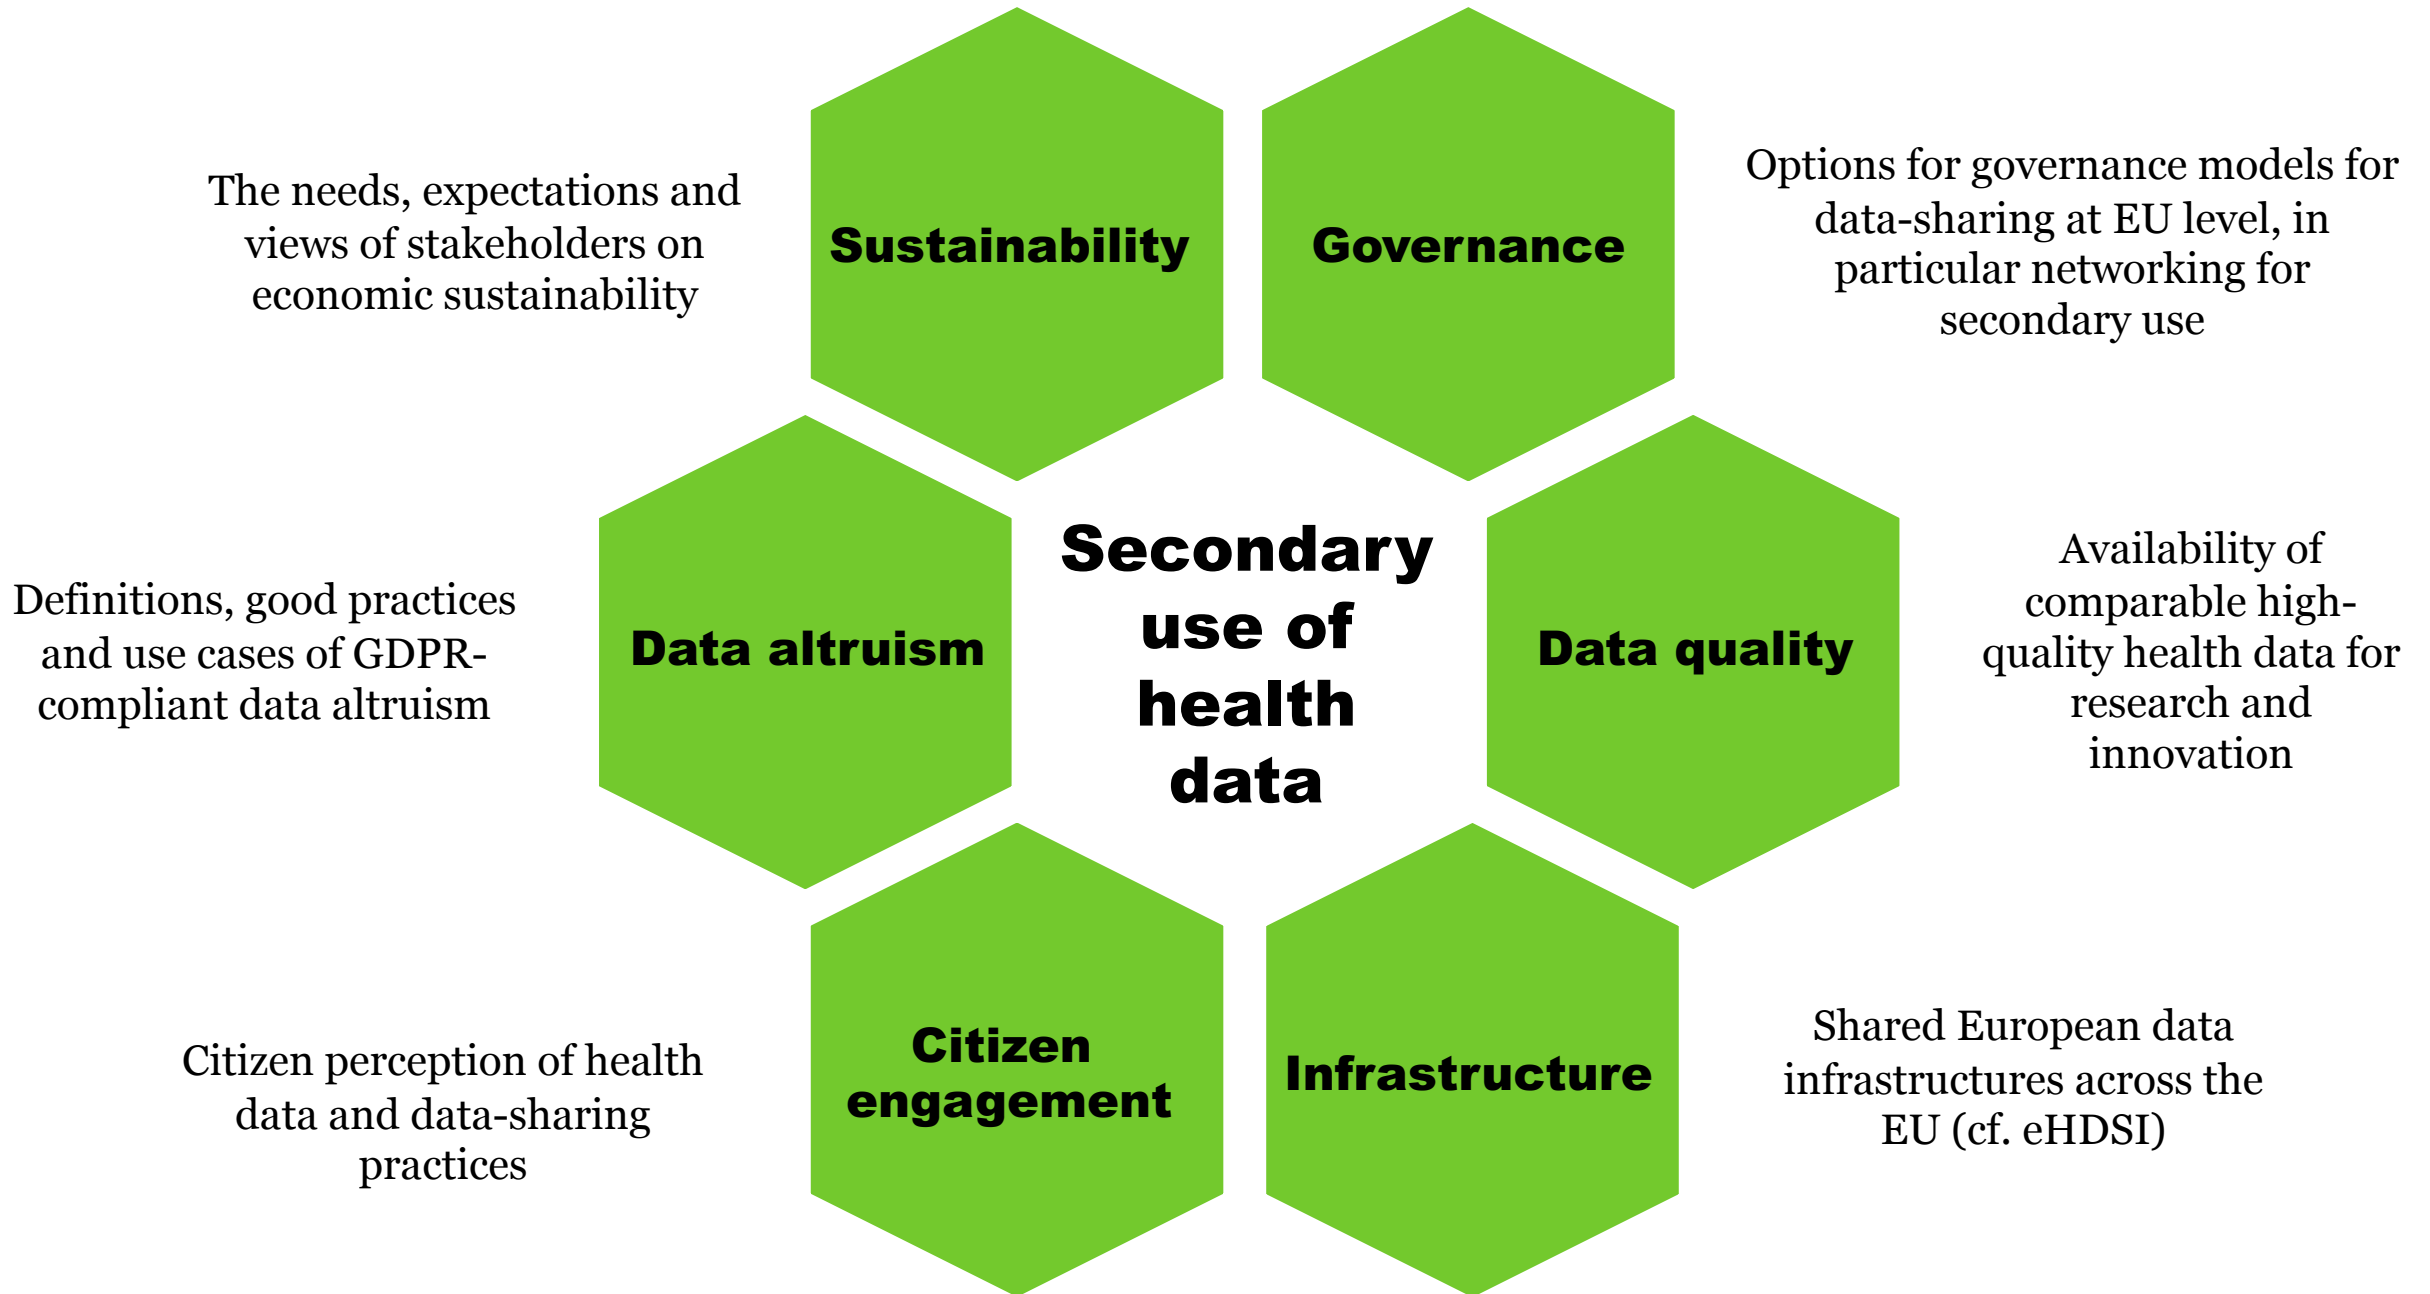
The needs, expectations and views of stakeholders on economic sustainability

Sustainability

Governance

Options for governance models for data-sharing at EU level, in particular networking for secondary use

Definitions, good practices and use cases of GDPR-compliant data altruism

Data altruism

Secondary use of health data

Data quality

Availability of comparable high-quality health data for research and innovation

Citizen perception of health data and data-sharing practices

Citizen engagement

Infrastructure

Shared European data infrastructures across the EU (cf. eHDSI)